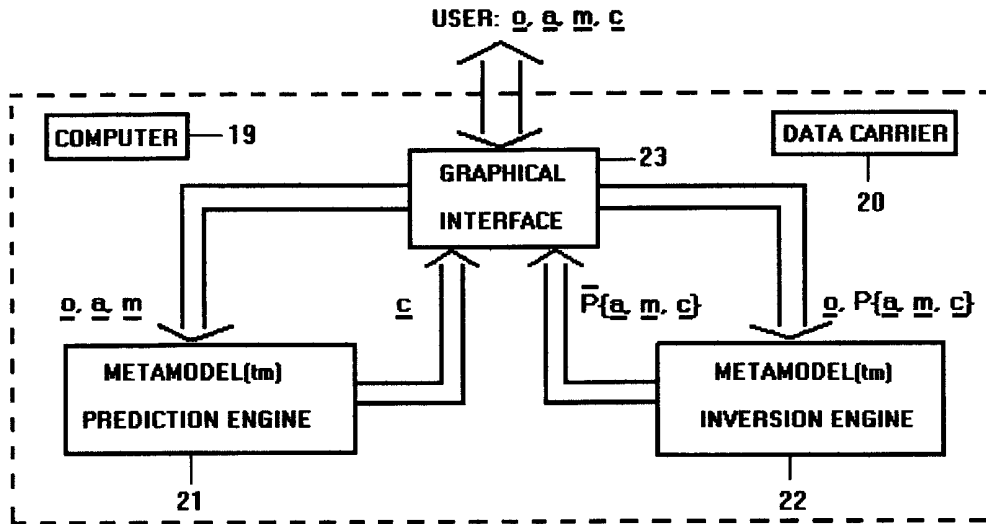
USER: o, a, m, c

COMPUTER — 19

GRAPHICAL INTERFACE — 23

DATA CARRIER

20

o, a, m

c

$\overline{P}${a, m, c}

o, P{a, m, c}

METAMODEL(tm) PREDICTION ENGINE

21

METAMODEL(tm) INVERSION ENGINE

22